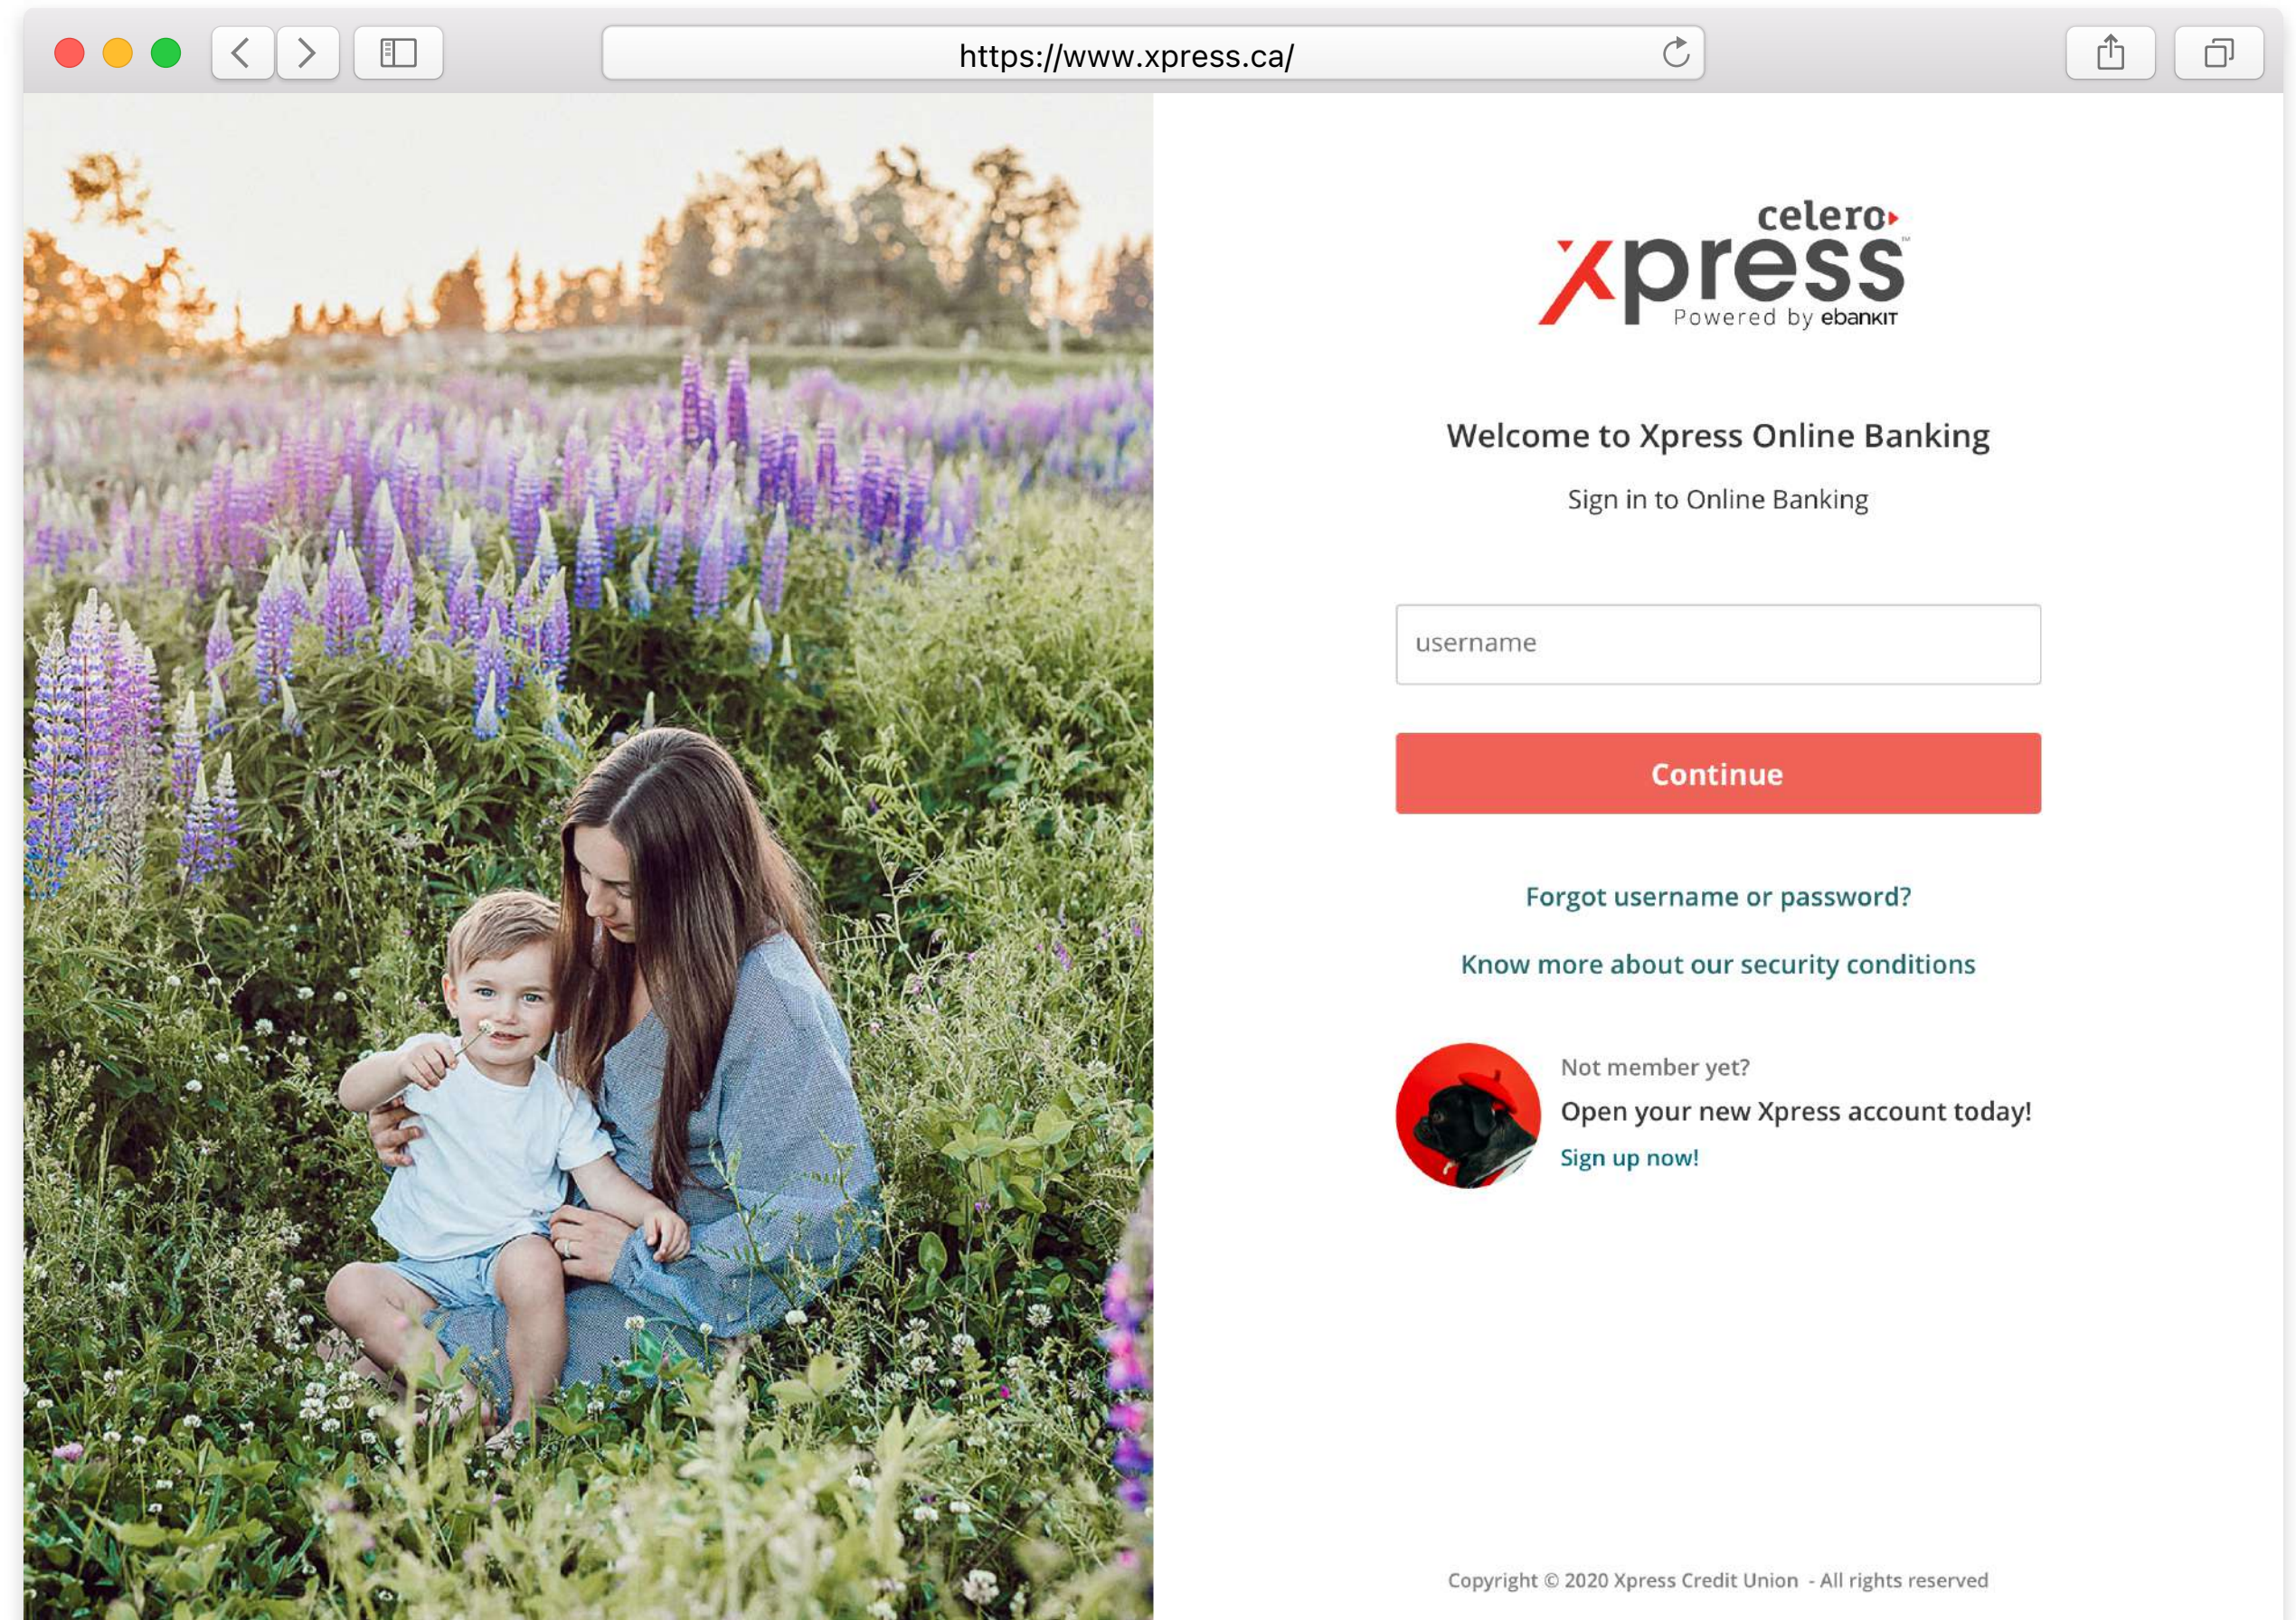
https://www.xpress.ca/

celero
xpress
Powered by ebankIT

Welcome to Xpress Online Banking

Sign in to Online Banking

username

Continue

Forgot username or password?

Know more about our security conditions

Not member yet?

Open your new Xpress account today!

Sign up now!

Copyright © 2020 Xpress Credit Union - All rights reserved